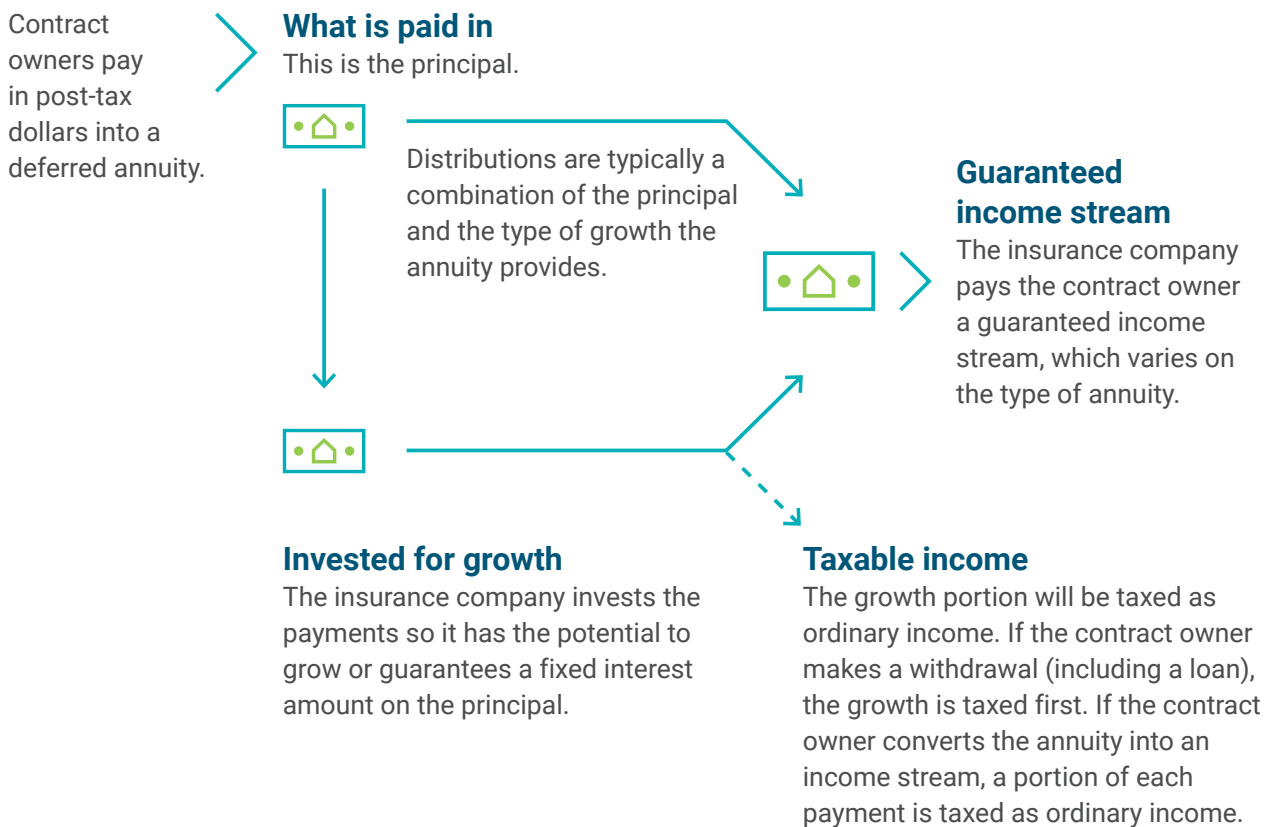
Contract owners pay in post-tax dollars into a deferred annuity.

What is paid in
This is the principal.

Distributions are typically a combination of the principal and the type of growth the annuity provides.

Guaranteed income stream
The insurance company pays the contract owner a guaranteed income stream, which varies on the type of annuity.

Invested for growth
The insurance company invests the payments so it has the potential to grow or guarantees a fixed interest amount on the principal.

Taxable income
The growth portion will be taxed as ordinary income. If the contract owner makes a withdrawal (including a loan), the growth is taxed first. If the contract owner converts the annuity into an income stream, a portion of each payment is taxed as ordinary income.